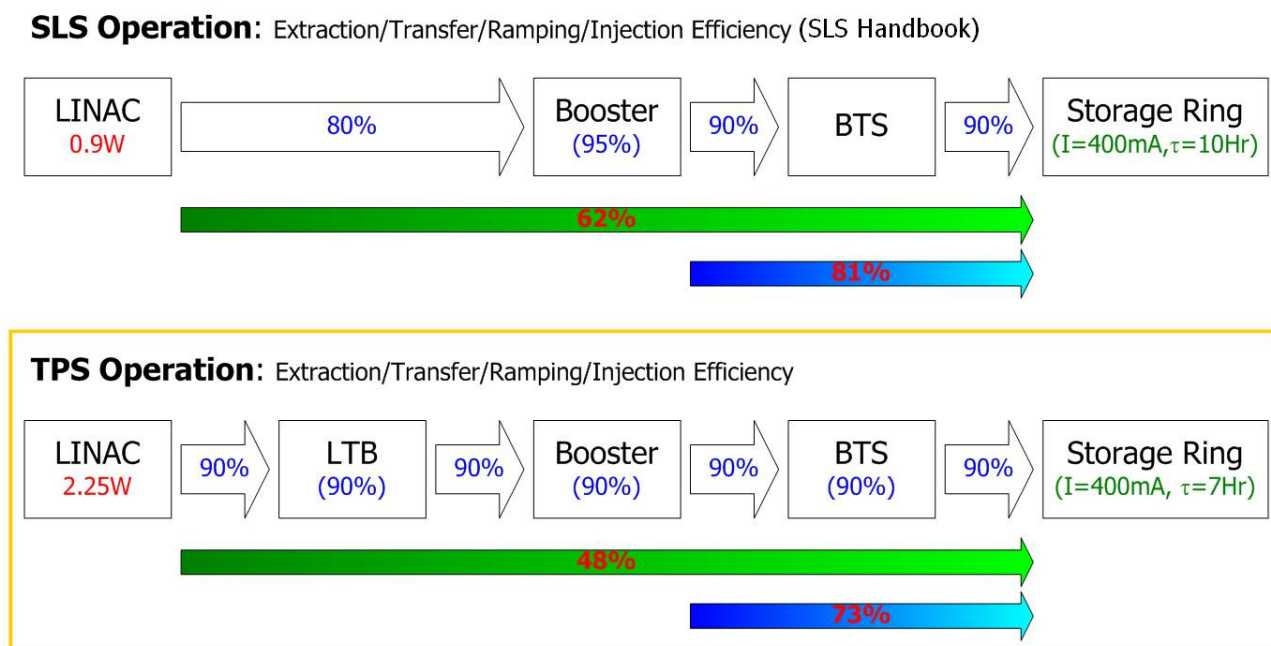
**SLS Operation**: Extraction/Transfer/Ramping/Injection Efficiency (SLS Handbook)

LINAC
0.9W

80%

Booster
(95%)

90%

BTS

90%

Storage Ring
(I=400mA,$\tau$=10Hr)

62%

81%

**TPS Operation**: Extraction/Transfer/Ramping/Injection Efficiency

LINAC
2.25W

90%

LTB
(90%)

90%

Booster
(90%)

90%

BTS
(90%)

90%

Storage Ring
(I=400mA, $\tau$=7Hr)

48%

73%